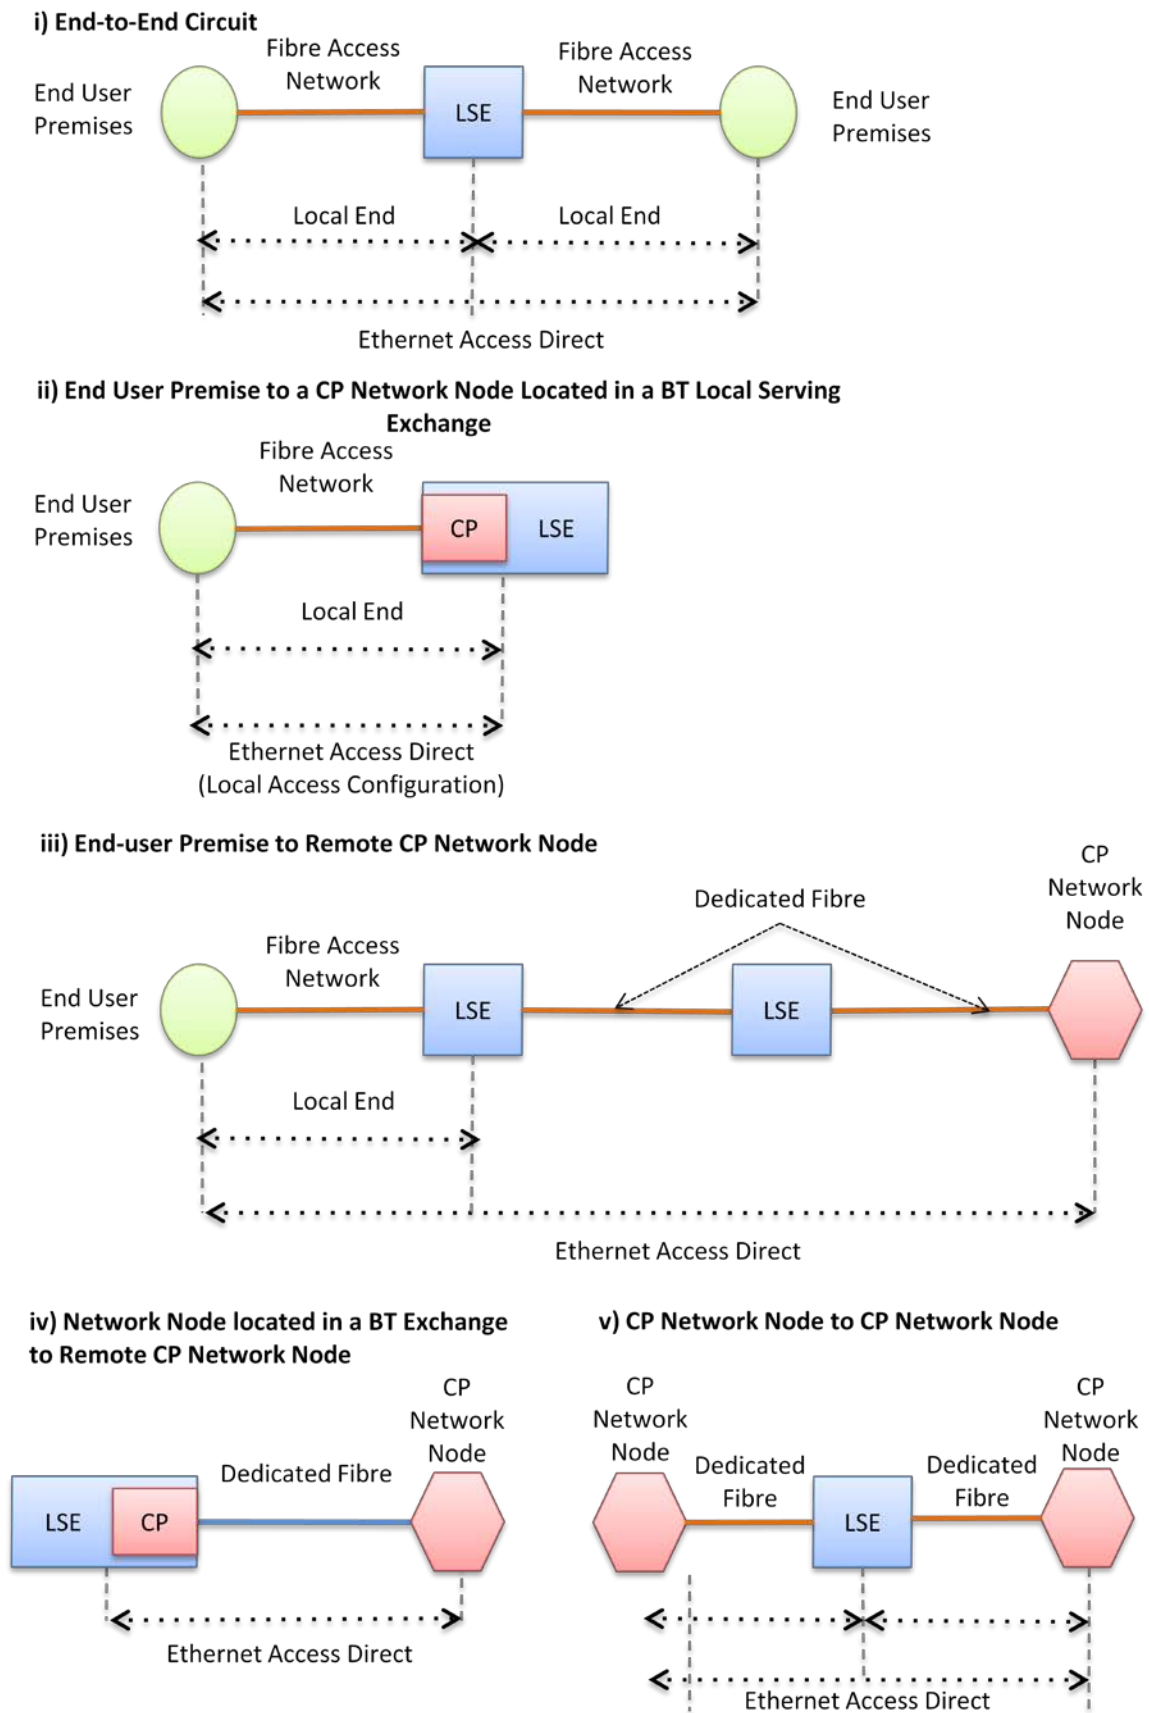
i) End-to-End Circuit

End User Premises

Fibre Access Network

LSE

Fibre Access Network

End User Premises

Local End

Local End

Ethernet Access Direct

ii) End User Premise to a CP Network Node Located in a BT Local Serving Exchange

End User Premises

Fibre Access Network

CP

LSE

Local End

Ethernet Access Direct (Local Access Configuration)

iii) End-user Premise to Remote CP Network Node

CP Network Node

Dedicated Fibre

Fibre Access Network

End User Premises

LSE

LSE

Local End

Ethernet Access Direct

iv) Network Node located in a BT Exchange to Remote CP Network Node

CP Network Node

Dedicated Fibre

LSE

CP

Ethernet Access Direct

v) CP Network Node to CP Network Node

CP Network Node

Dedicated Fibre

LSE

Dedicated Fibre

CP Network Node

Ethernet Access Direct